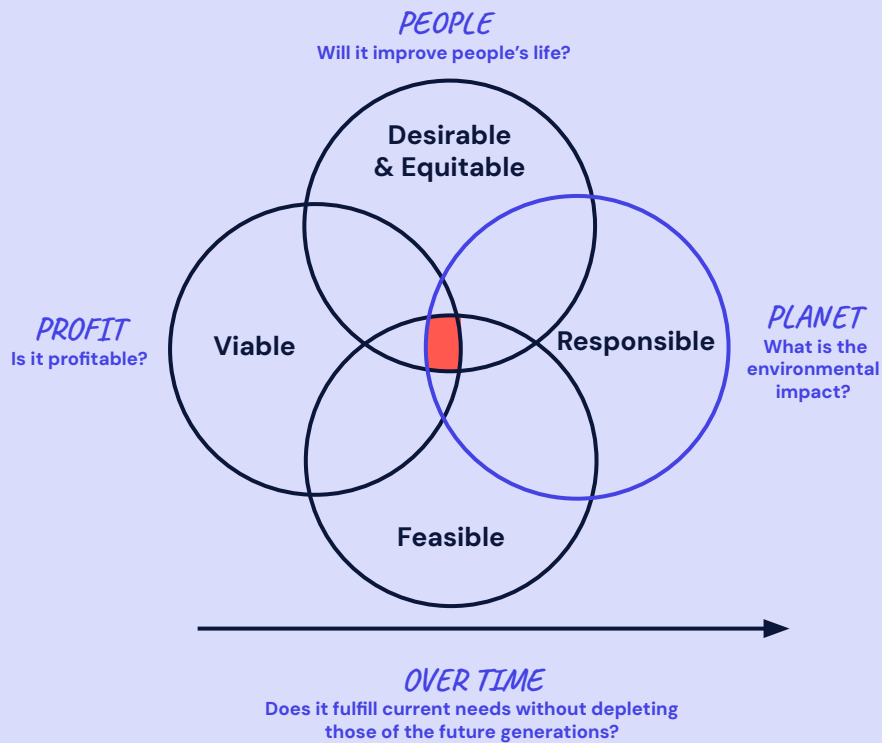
PEOPLE
Will it improve people's life?

Desirable & Equitable

PROFIT
Is it profitable?

Viable

Responsible

PLANET
What is the environmental impact?

Feasible

OVER TIME
Does it fulfill current needs without depleting those of the future generations?